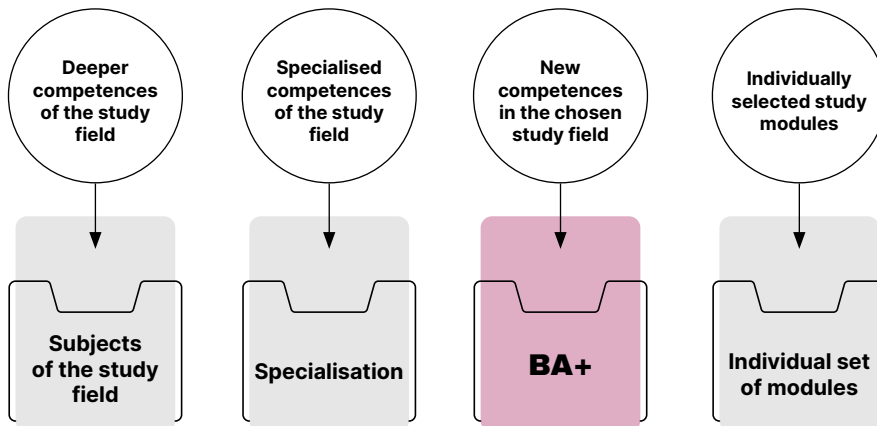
Deeper competences of the study field

Specialised competences of the study field

New competences in the chosen study field

Individually selected study modules

Subjects of the study field

Specialisation

BA+

Individual set of modules